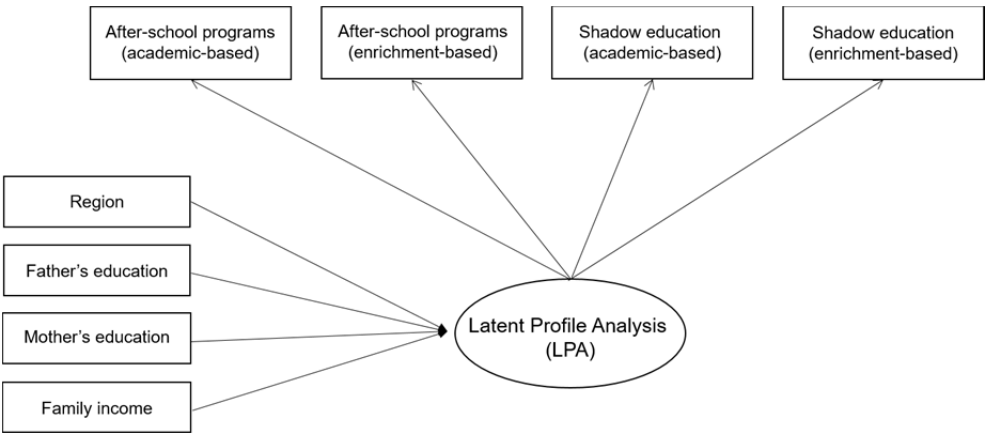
After-school programs (academic-based)

After-school programs (enrichment-based)

Shadow education (academic-based)

Shadow education (enrichment-based)

Region

Father's education

Mother's education

Family income

Latent Profile Analysis (LPA)